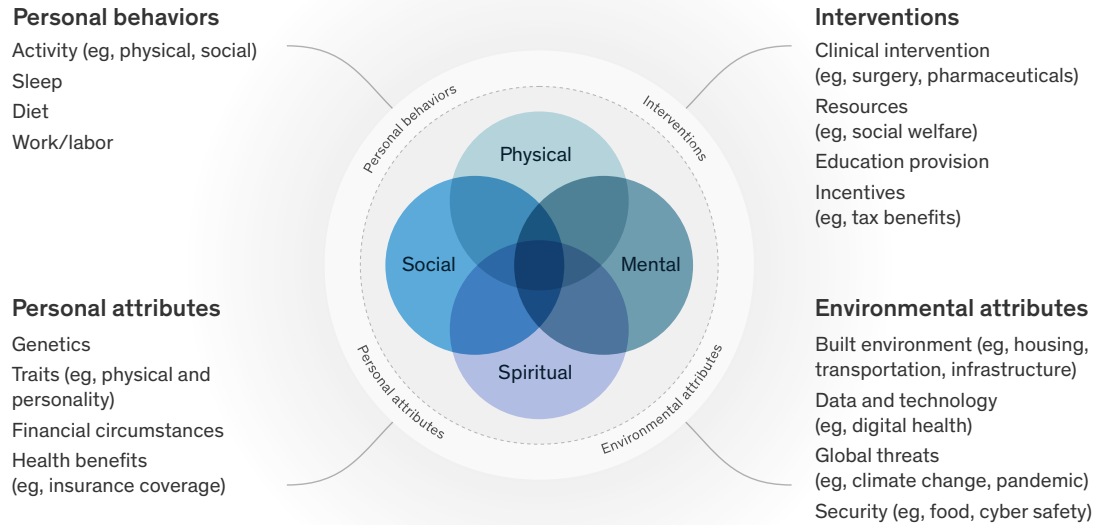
Personal behaviors
Activity (eg, physical, social)
Sleep
Diet
Work/labor

Interventions
Clinical intervention (eg, surgery, pharmaceuticals)
Resources (eg, social welfare)
Education provision
Incentives (eg, tax benefits)

Personal behaviors
Interventions
Physical
Social
Mental
Spiritual
Personal attributes
Environmental attributes

Personal attributes
Genetics
Traits (eg, physical and personality)
Financial circumstances
Health benefits (eg, insurance coverage)

Environmental attributes
Built environment (eg, housing, transportation, infrastructure)
Data and technology (eg, digital health)
Global threats (eg, climate change, pandemic)
Security (eg, food, cyber safety)